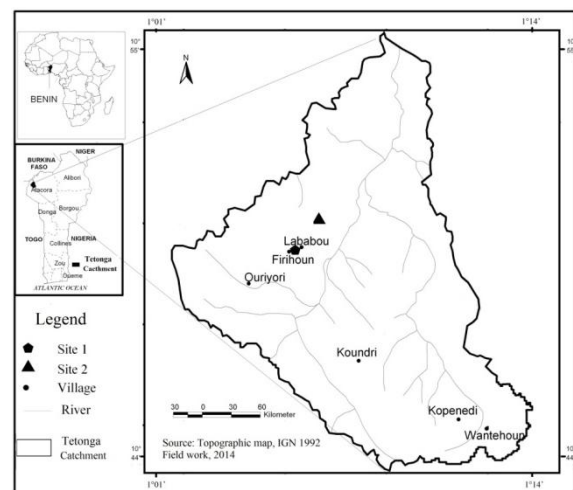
1°01'

1°14'

10° 55'

10° 55'

N

BENIN

BURKINA FASO

NIGER

Alibori

Atacora

Donga

Borgou

TOGO

NIGERIA

Collines

Tetonga Catchment

Zou

Oueme

ATLANTIC OCEAN

Legend

Site 1

Site 2

Village

River

Tetonga Catchment

Lababou

Firihoun

Ouriyori

Koundri

Kopenedi

Wantehoun

30 0 30 60 Kilometer

Source: Topographic map, IGN 1992
Field work, 2014

10° 44'

10° 44'

1°01'

1°14'